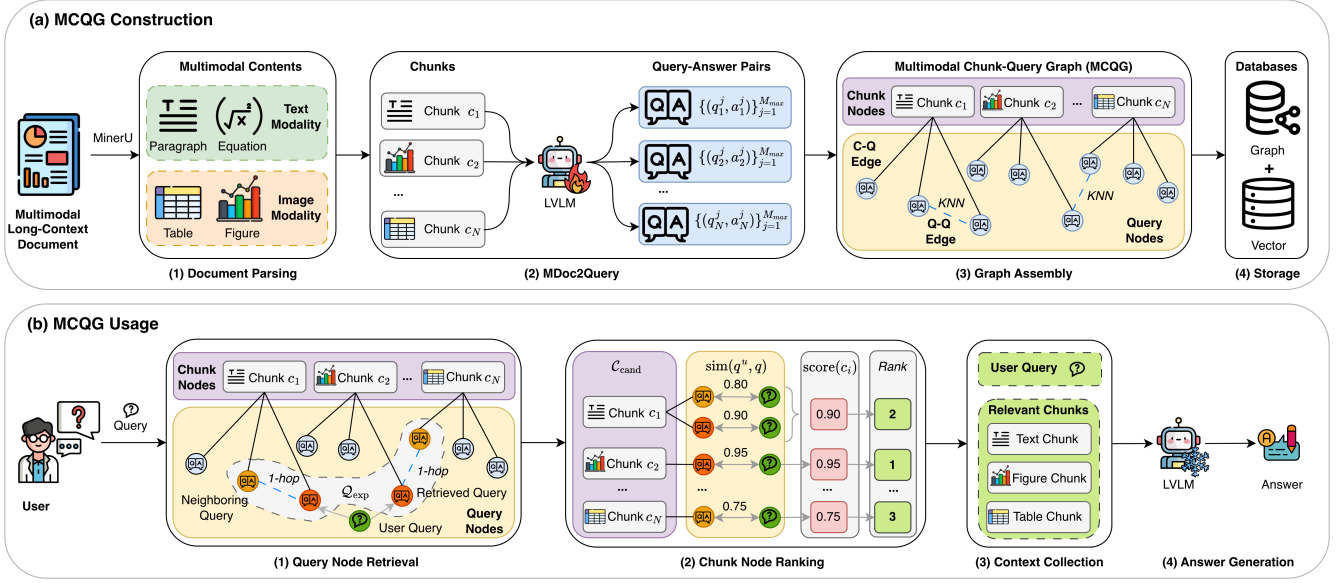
(a) MCQG Construction

Multimodal Long-Context Document

MinerU

Multimodal Contents

Paragraph

Equation

Text Modality

Table

Figure

Image Modality

(1) Document Parsing

Chunks

Chunk $c_1$

Chunk $c_2$

...

Chunk $c_N$

LVLM

Query-Answer Pairs

$\{(q_1^j, a_1^j)\}_{j=1}^{M_{max}}$

$\{(q_2^j, a_2^j)\}_{j=1}^{M_{max}}$

...

$\{(q_N^j, a_N^j)\}_{j=1}^{M_{max}}$

(2) MDoc2Query

Multimodal Chunk-Query Graph (MCQG)

Chunk Nodes

Chunk $c_1$

Chunk $c_2$

...

Chunk $c_N$

C-Q Edge

KNN

Q-Q Edge

KNN

Query Nodes

(3) Graph Assembly

Databases

Graph

+

Vector

(4) Storage

(b) MCQG Usage

User

Query

Chunk Nodes

Chunk $c_1$

Chunk $c_2$

...

Chunk $c_N$

1-hop

1-hop

Neighboring Query

$\mathcal{Q}_{\text{exp}}$

Retrieved Query

User Query

Query Nodes

(1) Query Node Retrieval

$\mathcal{C}_{\text{cand}}$

Chunk $c_1$

Chunk $c_2$

...

Chunk $c_N$

$\text{sim}(q^u, q)$

0.80

0.90

0.95

...

0.75

$\text{score}(c_i)$

0.90

0.95

...

0.75

Rank

2

1

...

3

(2) Chunk Node Ranking

User Query

Relevant Chunks

Text Chunk

Figure Chunk

Table Chunk

(3) Context Collection

LVLM

Answer

(4) Answer Generation